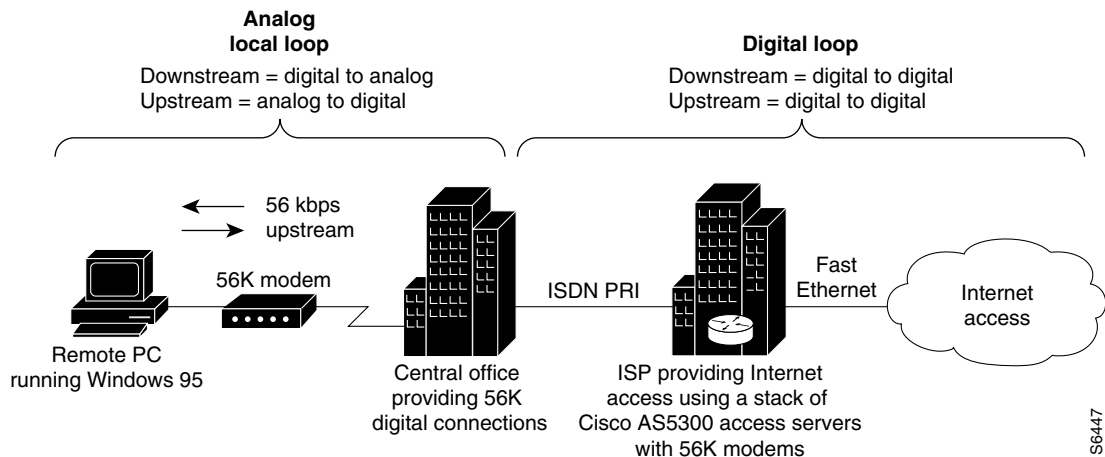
**Analog local loop**

Downstream = digital to analog
Upstream = analog to digital

**Digital loop**

Downstream = digital to digital
Upstream = digital to digital

56 kbps
upstream

56K modem

Remote PC
running Windows 95

Central office
providing 56K
digital connections

ISDN PRI

ISP providing Internet
access using a stack of
Cisco AS5300 access servers
with 56K modems

Fast
Ethernet

Internet
access

S6447